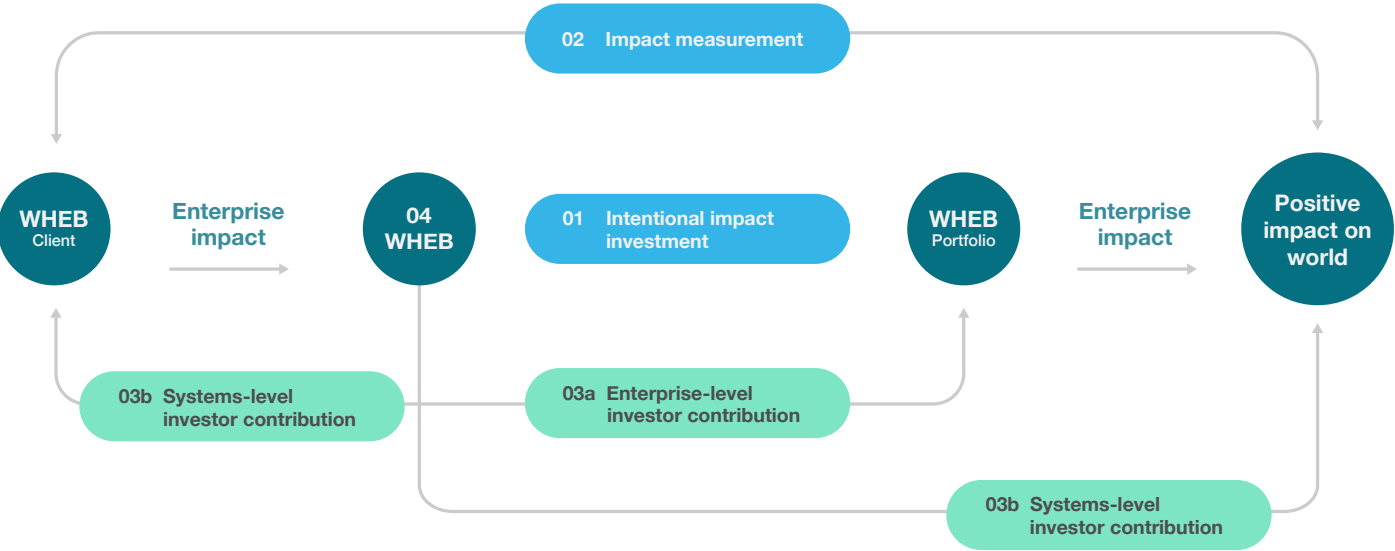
02 Impact measurement

WHEB
Client

Enterprise impact

04
WHEB

01 Intentional impact investment

WHEB
Portfolio

Enterprise impact

Positive impact on world

03b Systems-level investor contribution

03a Enterprise-level investor contribution

03b Systems-level investor contribution